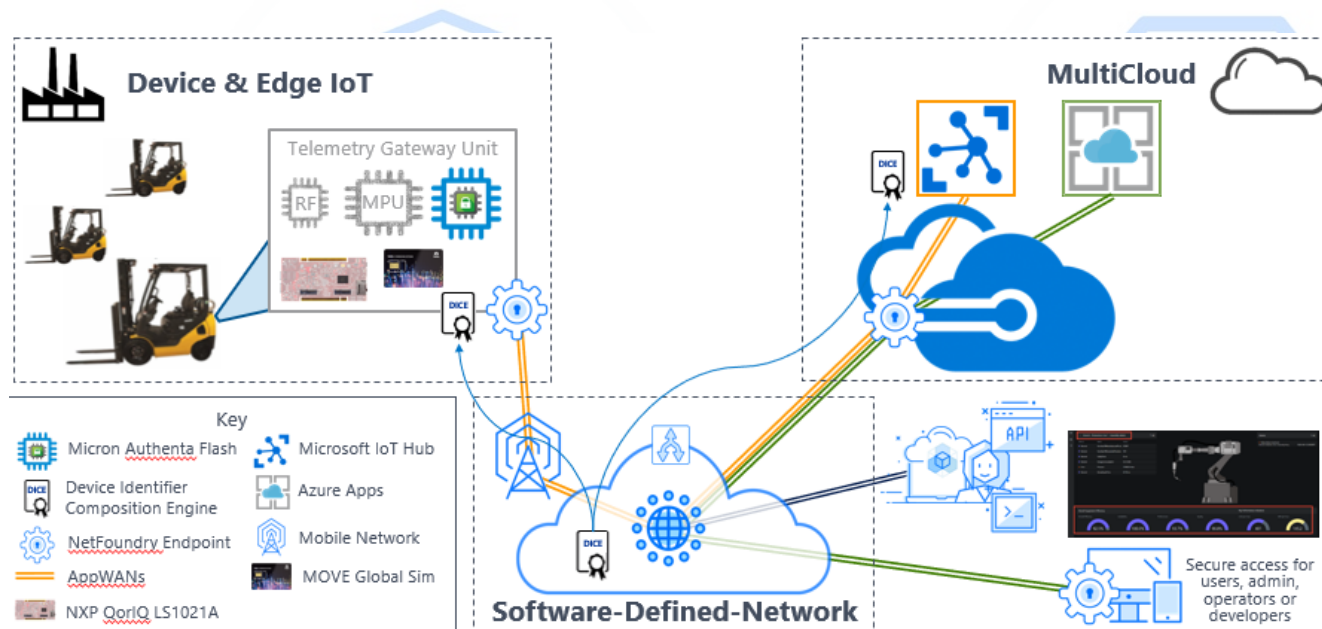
Device & Edge IoT

Telemetry Gateway Unit

RF

MPU

DICE

MultiCloud

DICE

Key

Micron Authenta Flash

Device Identifier Composition Engine

NetFoundry Endpoint

AppWANs

NXP QorIQ LS1021A

Microsoft IoT Hub

Azure Apps

Mobile Network

MOVE Global Sim

DICE

API

Software-Defined-Network

Secure access for users, admin, operators or developers